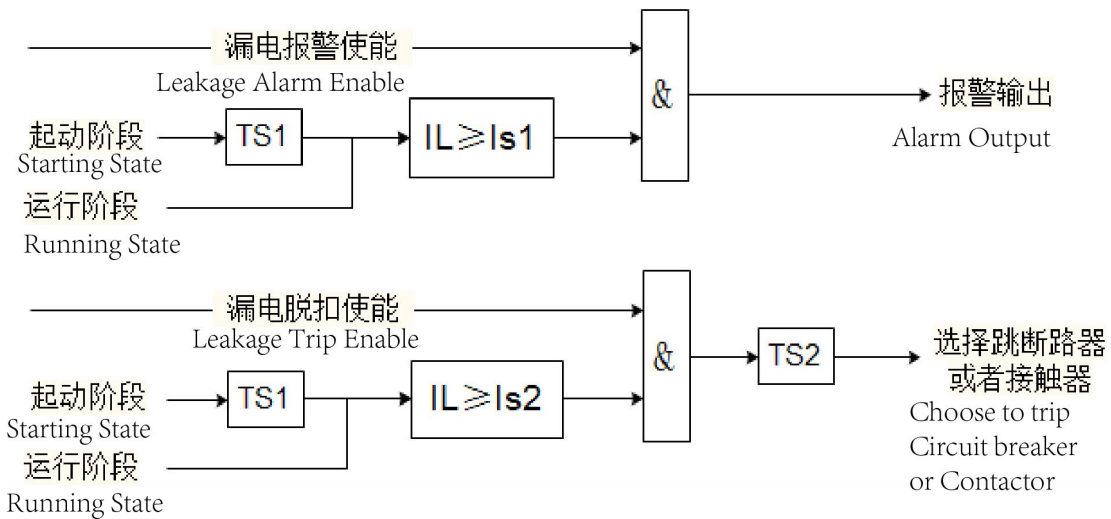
漏电报警使能
Leakage Alarm Enable

&

报警输出
Alarm Output

起动阶段
Starting State

TS1

IL≥Is1

运行阶段
Running State

漏电脱扣使能
Leakage Trip Enable

&

TS2

选择跳断路器或者接触器
Choose to trip Circuit breaker or Contactor

起动阶段
Starting State

TS1

IL≥Is2

运行阶段
Running State